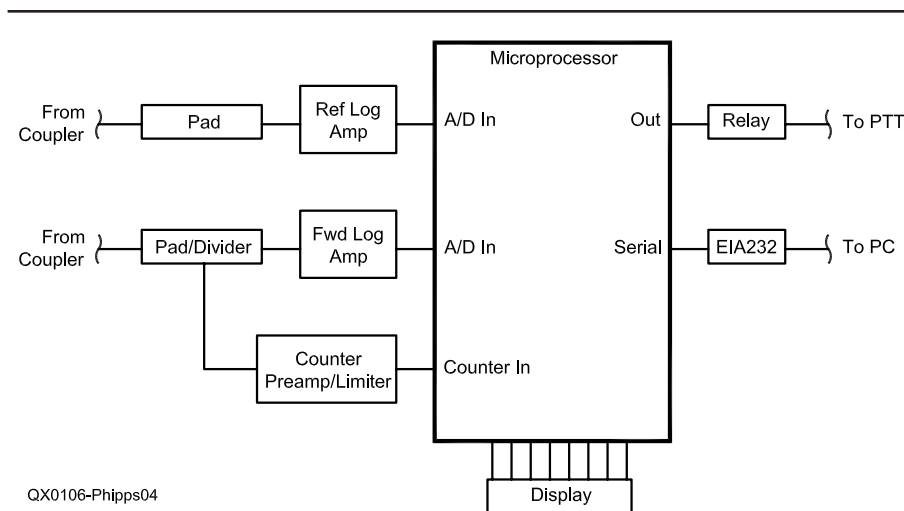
Microprocessor

From Coupler

Pad

Ref Log Amp

A/D In

Out

Relay

To PTT

From Coupler

Pad/Divider

Fwd Log Amp

A/D In

Serial

EIA232

To PC

Counter Preamp/Limiter

Counter In

Display

QX0106-Phipps04